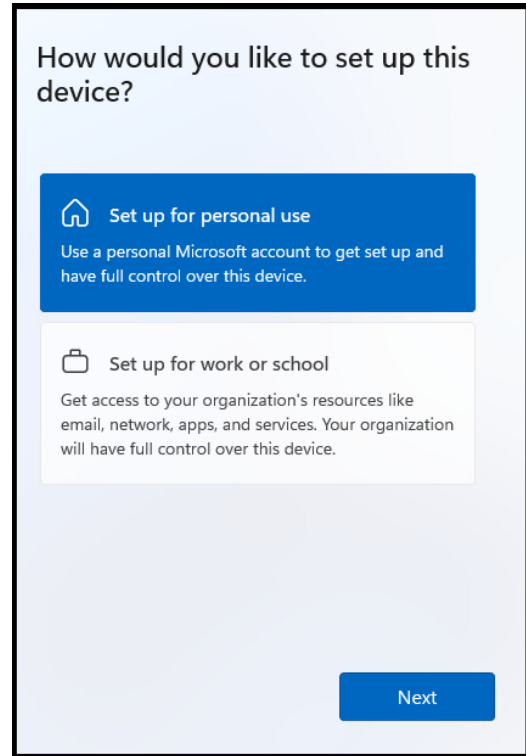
How would you like to set up this device?

Set up for personal use

Use a personal Microsoft account to get set up and have full control over this device.

Set up for work or school

Get access to your organization's resources like email, network, apps, and services. Your organization will have full control over this device.

Next